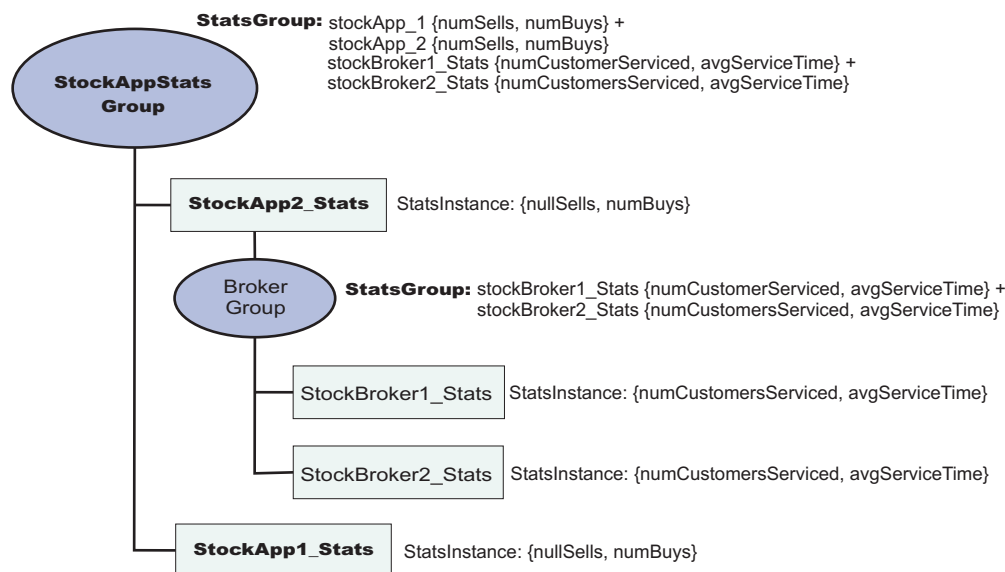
StatsGroup: stockApp_1 {numSells, numBuys} +
stockApp_2 {numSells, numBuys}
stockBroker1_Stats {numCustomerServiced, avgServiceTime} +
stockBroker2_Stats {numCustomersServiced, avgServiceTime}

StockAppStats Group

StockApp2_Stats

StatsInstance: {nullSells, numBuys}

Broker Group

StatsGroup: stockBroker1_Stats {numCustomerServiced, avgServiceTime} +
stockBroker2_Stats {numCustomersServiced, avgServiceTime}

StockBroker1_Stats

StatsInstance: {numCustomersServiced, avgServiceTime}

StockBroker2_Stats

StatsInstance: {numCustomersServiced, avgServiceTime}

StockApp1_Stats

StatsInstance: {nullSells, numBuys}